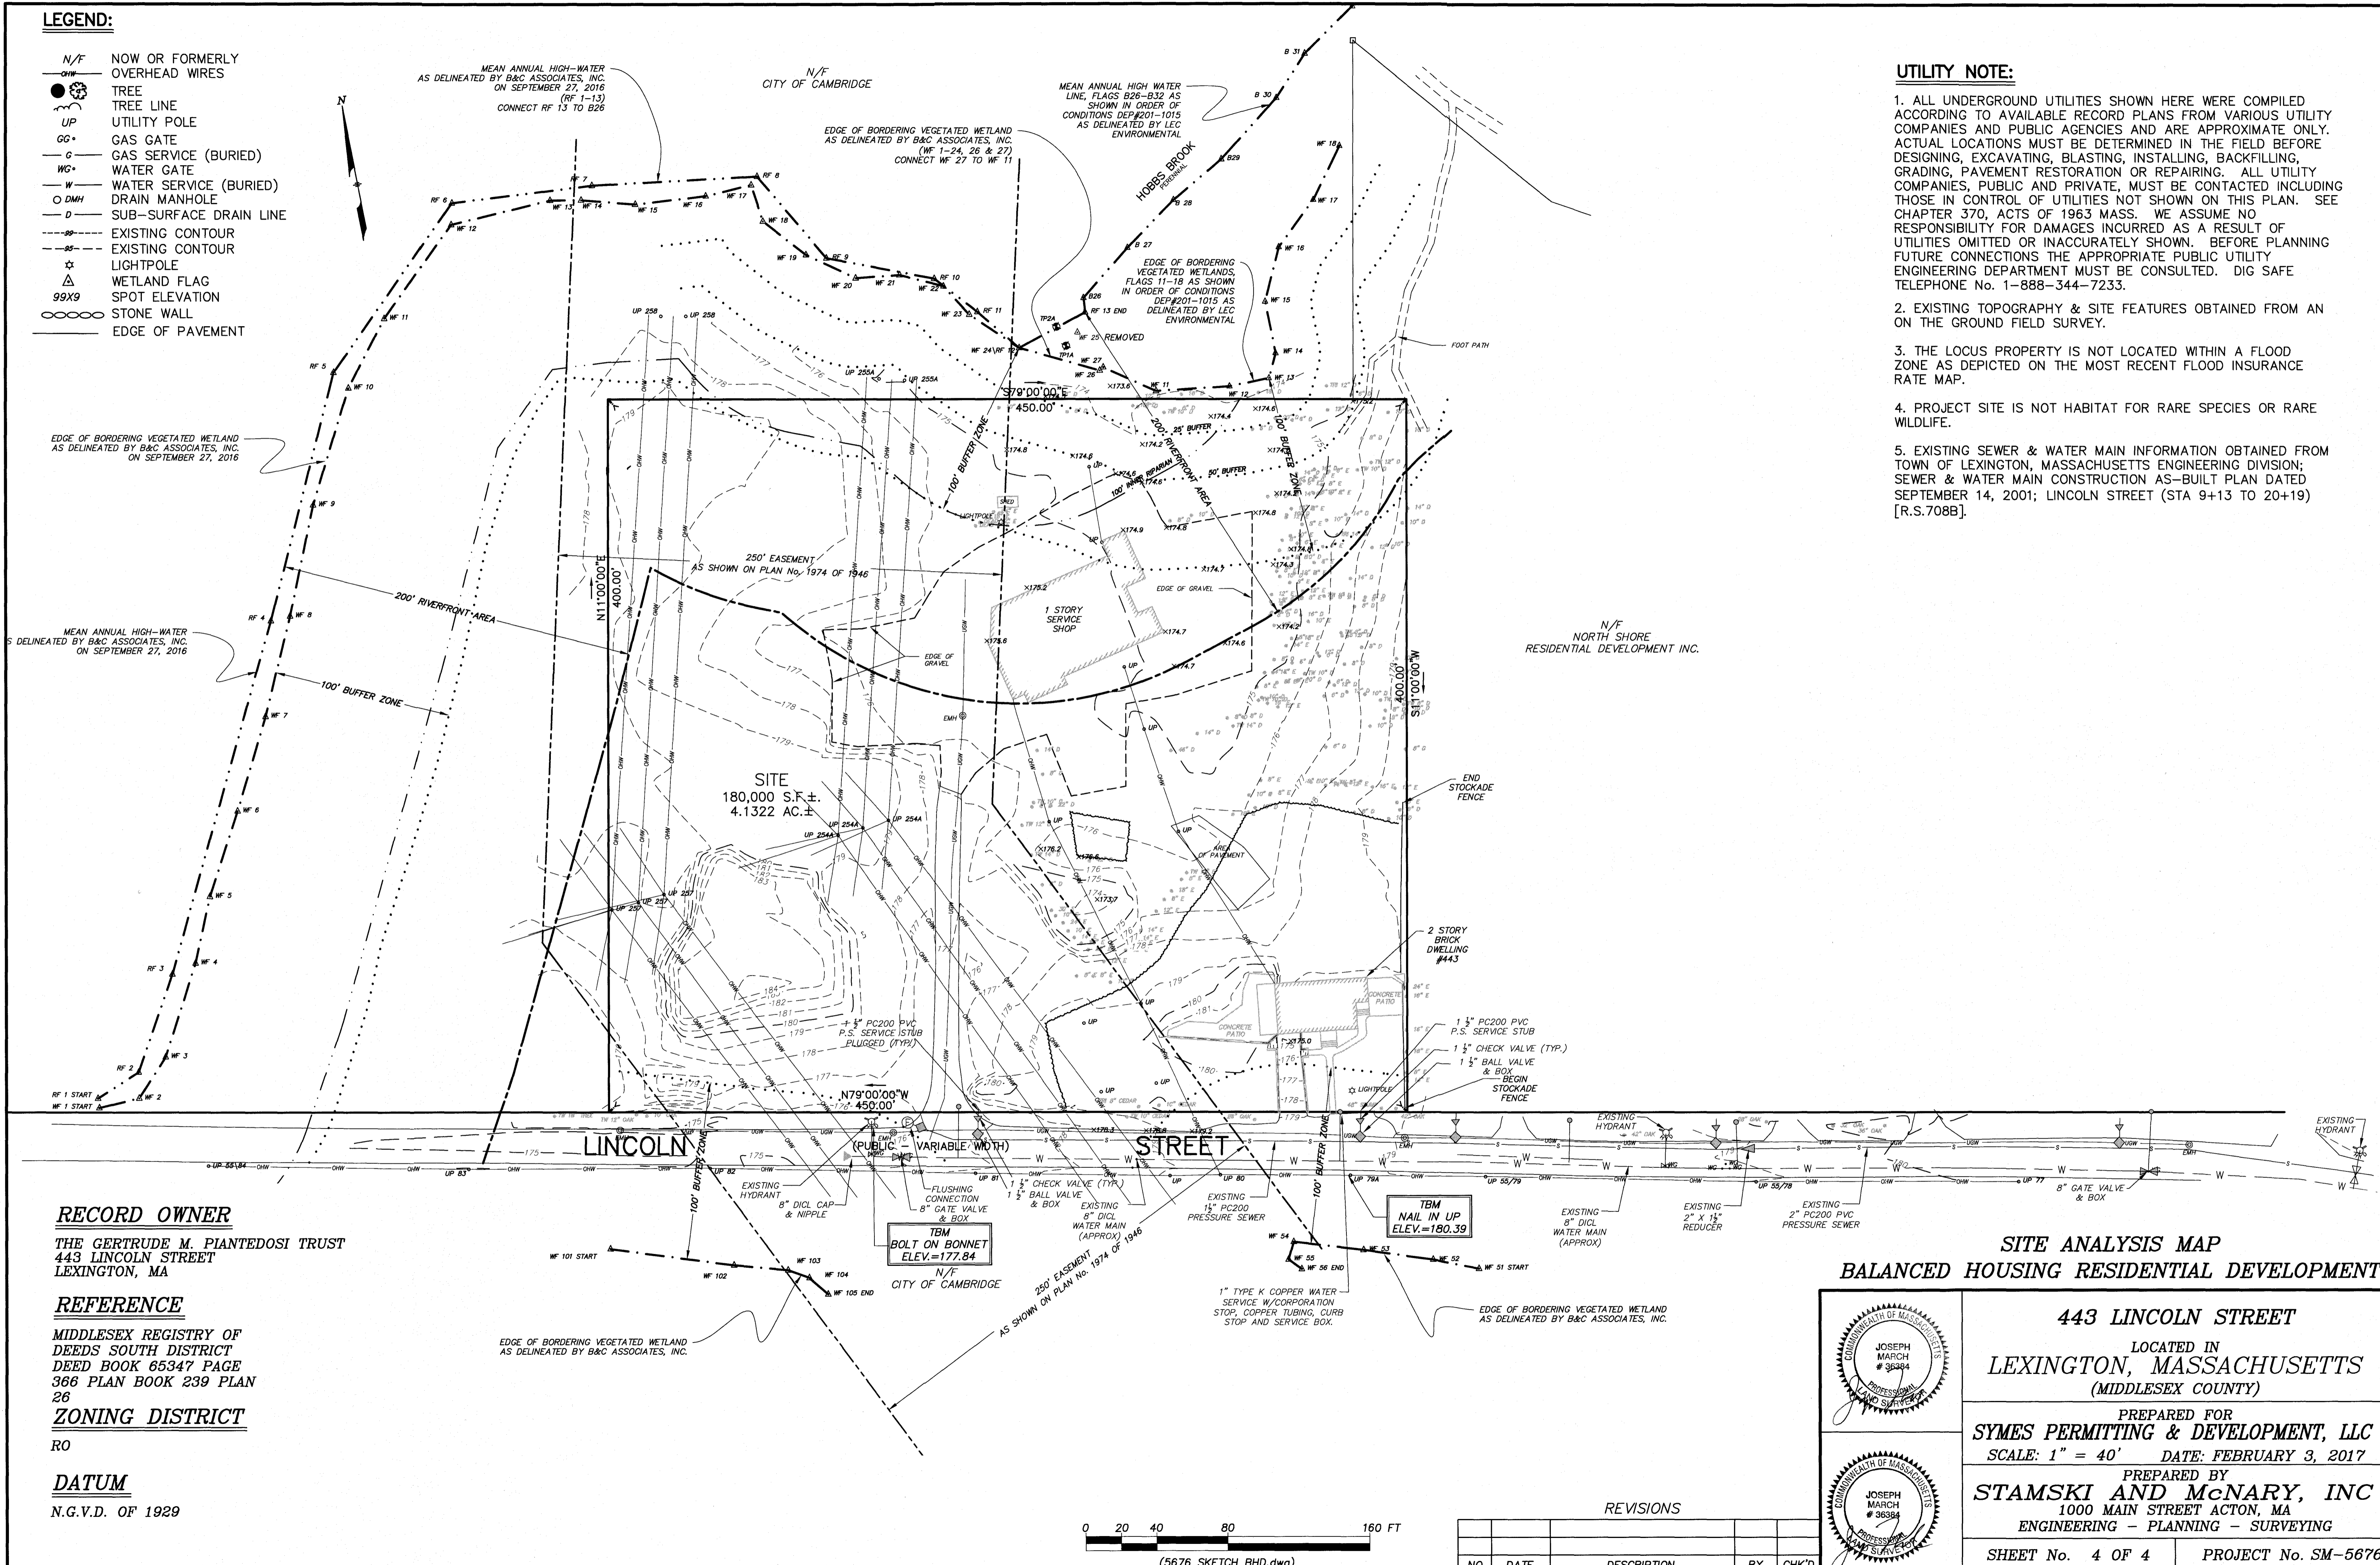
LEGEND:

N/F NOW OR FORMERLY
OHW OVERHEAD WIRES
TREE
TREE LINE
UP UTILITY POLE
GG GAS GATE
G GAS SERVICE (BURIED)
WG WATER GATE
W WATER SERVICE (BURIED)
DMH DRAIN MANHOLE
D SUB-SURFACE DRAIN LINE
99 EXISTING CONTOUR
95 EXISTING CONTOUR
LIGHTPOLE
WETLAND FLAG
99X9 SPOT ELEVATION
STONE WALL
EDGE OF PAVEMENT

UTILITY NOTE:

1. ALL UNDERGROUND UTILITIES SHOWN HERE WERE COMPILED ACCORDING TO AVAILABLE RECORD PLANS FROM VARIOUS UTILITY COMPANIES AND PUBLIC AGENCIES AND ARE APPROXIMATE ONLY. ACTUAL LOCATIONS MUST BE DETERMINED IN THE FIELD BEFORE DESIGNING, EXCAVATING, BLASTING, INSTALLING, BACKFILLING, GRADING, PAVEMENT RESTORATION OR REPAIRING. ALL UTILITY COMPANIES, PUBLIC AND PRIVATE, MUST BE CONTACTED INCLUDING THOSE IN CONTROL OF UTILITIES NOT SHOWN ON THIS PLAN. SEE CHAPTER 370, ACTS OF 1963 MASS. WE ASSUME NO RESPONSIBILITY FOR DAMAGES INCURRED AS A RESULT OF UTILITIES OMITTED OR INACCURATELY SHOWN. BEFORE PLANNING FUTURE CONNECTIONS THE APPROPRIATE PUBLIC UTILITY ENGINEERING DEPARTMENT MUST BE CONSULTED. DIG SAFE TELEPHONE No. 1-888-344-7233.

2. EXISTING TOPOGRAPHY & SITE FEATURES OBTAINED FROM AN ON THE GROUND FIELD SURVEY.

3. THE LOCUS PROPERTY IS NOT LOCATED WITHIN A FLOOD ZONE AS DEPICTED ON THE MOST RECENT FLOOD INSURANCE RATE MAP.

4. PROJECT SITE IS NOT HABITAT FOR RARE SPECIES OR RARE WILDLIFE.

5. EXISTING SEWER & WATER MAIN INFORMATION OBTAINED FROM TOWN OF LEXINGTON, MASSACHUSETTS ENGINEERING DIVISION; SEWER & WATER MAIN CONSTRUCTION AS-BUILT PLAN DATED SEPTEMBER 14, 2001; LINCOLN STREET (STA 9+13 TO 20+19) [R.S.708B].

MEAN ANNUAL HIGH-WATER AS DELINEATED BY B&C ASSOCIATES, INC. ON SEPTEMBER 27, 2016 (RF 1-13) CONNECT RF 13 TO B26

N/F CITY OF CAMBRIDGE

EDGE OF BORDERING VEGETATED WETLAND AS DELINEATED BY B&C ASSOCIATES, INC. (WF 1-24, 26 & 27) CONNECT WF 27 TO WF 11

MEAN ANNUAL HIGH WATER LINE, FLAGS B26-B32 AS SHOWN IN ORDER OF CONDITIONS DEP#201-1015 AS DELINEATED BY LEC ENVIRONMENTAL

HOBBS BROOK PERENNIAL

EDGE OF BORDERING VEGETATED WETLANDS, FLAGS 11-18 AS SHOWN IN ORDER OF CONDITIONS DEP#201-1015 AS DELINEATED BY LEC ENVIRONMENTAL

WF 25 REMOVED

FOOT PATH

EDGE OF BORDERING VEGETATED WETLAND AS DELINEATED BY B&C ASSOCIATES, INC. ON SEPTEMBER 27, 2016

MEAN ANNUAL HIGH-WATER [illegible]S DELINEATED BY B&C ASSOCIATES, INC. ON SEPTEMBER 27, 2016

200' RIVERFRONT AREA
100' BUFFER ZONE
25' BUFFER
50' BUFFER
100' INNER RIPARIAN
200' RIVERFRONT AREA
100' BUFFER ZONE

S79°00'00"E 450.00'
N11°00'00"E 400.00'
S11°00'00"W 400.00'
N79°00'00"W 450.00'

250' EASEMENT AS SHOWN ON PLAN No. 1974 OF 1946

1 STORY SERVICE SHOP
SHED
LIGHTPOLE
EDGE OF GRAVEL
EDGE OF GRAVEL
EMH

N/F NORTH SHORE RESIDENTIAL DEVELOPMENT INC.

SITE
180,000 S.F.±.
4.1322 AC.±

AREA OF PAVEMENT
END STOCKADE FENCE
2 STORY BRICK DWELLING #443
CONCRETE PATIO
CONCRETE PATIO

1 ½" PC200 PVC P.S. SERVICE STUB
1 ½" CHECK VALVE (TYP.)
1 ½" BALL VALVE & BOX
BEGIN STOCKADE FENCE
1 ½" PC200 PVC P.S. SERVICE STUB PLUGGED (TYP.)

LINCOLN (PUBLIC - VARIABLE WIDTH) STREET

EXISTING HYDRANT
EXISTING HYDRANT
EXISTING HYDRANT
8" DICL CAP & NIPPLE
FLUSHING CONNECTION
8" GATE VALVE & BOX
1 ½" CHECK VALVE (TYP.)
1 ½" BALL VALVE & BOX
EXISTING 8" DICL WATER MAIN (APPROX)
EXISTING 1½" PC200 PRESSURE SEWER
EXISTING 8" DICL WATER MAIN (APPROX)
EXISTING 2" X 1½" REDUCER
EXISTING 2" PC200 PVC PRESSURE SEWER
8" GATE VALVE & BOX

TBM BOLT ON BONNET ELEV.=177.84
TBM NAIL IN UP ELEV.=180.39

N/F CITY OF CAMBRIDGE
250' EASEMENT AS SHOWN ON PLAN No. 1974 OF 1946

1" TYPE K COPPER WATER SERVICE W/CORPORATION STOP, COPPER TUBING, CURB STOP AND SERVICE BOX.

EDGE OF BORDERING VEGETATED WETLAND AS DELINEATED BY B&C ASSOCIATES, INC.
EDGE OF BORDERING VEGETATED WETLAND AS DELINEATED BY B&C ASSOCIATES, INC.

RECORD OWNER
THE GERTRUDE M. PIANTEDOSI TRUST
443 LINCOLN STREET
LEXINGTON, MA

REFERENCE
MIDDLESEX REGISTRY OF DEEDS SOUTH DISTRICT DEED BOOK 65347 PAGE 366 PLAN BOOK 239 PLAN 26

ZONING DISTRICT
RO

DATUM
N.G.V.D. OF 1929

0 20 40 80 160 FT
(5676 SKETCH BHD.dwg)

REVISIONS
| NO. | DATE | DESCRIPTION | BY | CHK'D |
|---|---|---|---|---|

SITE ANALYSIS MAP
BALANCED HOUSING RESIDENTIAL DEVELOPMENT

COMMONWEALTH OF MASSACHUSETTS JOSEPH MARCH # 36384 PROFESSIONAL LAND SURVEYOR

443 LINCOLN STREET
LOCATED IN
LEXINGTON, MASSACHUSETTS
(MIDDLESEX COUNTY)
PREPARED FOR
SYMES PERMITTING & DEVELOPMENT, LLC
SCALE: 1" = 40' DATE: FEBRUARY 3, 2017
PREPARED BY
STAMSKI AND McNARY, INC
1000 MAIN STREET ACTON, MA
ENGINEERING - PLANNING - SURVEYING
SHEET No. 4 OF 4 PROJECT No. SM-5676